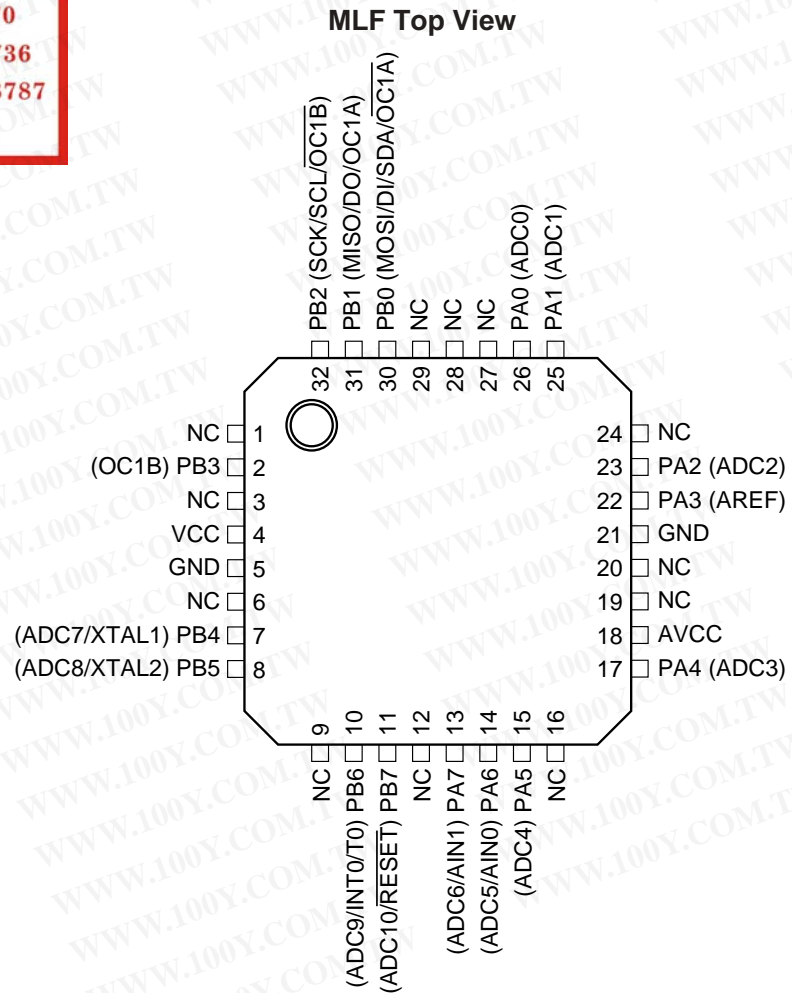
0
736
3787

MLF Top View

PB2 (SCK/SCL/$\overline{OC1B}$)
PB1 (MISO/DO/OC1A)
PB0 (MOSI/DI/SDA/$\overline{OC1A}$)
NC
NC
NC
PA0 (ADC0)
PA1 (ADC1)

32
31
30
29
28
27
26
25

NC 1
(OC1B) PB3 2
NC 3
VCC 4
GND 5
NC 6
(ADC7/XTAL1) PB4 7
(ADC8/XTAL2) PB5 8

24 NC
23 PA2 (ADC2)
22 PA3 (AREF)
21 GND
20 NC
19 NC
18 AVCC
17 PA4 (ADC3)

9
10
11
12
13
14
15
16

NC
(ADC9/INT0/T0) PB6
(ADC10/$\overline{RESET}$) PB7
NC
(ADC6/AIN1) PA7
(ADC5/AIN0) PA6
(ADC4) PA5
NC

WWW.100Y.COM.TW